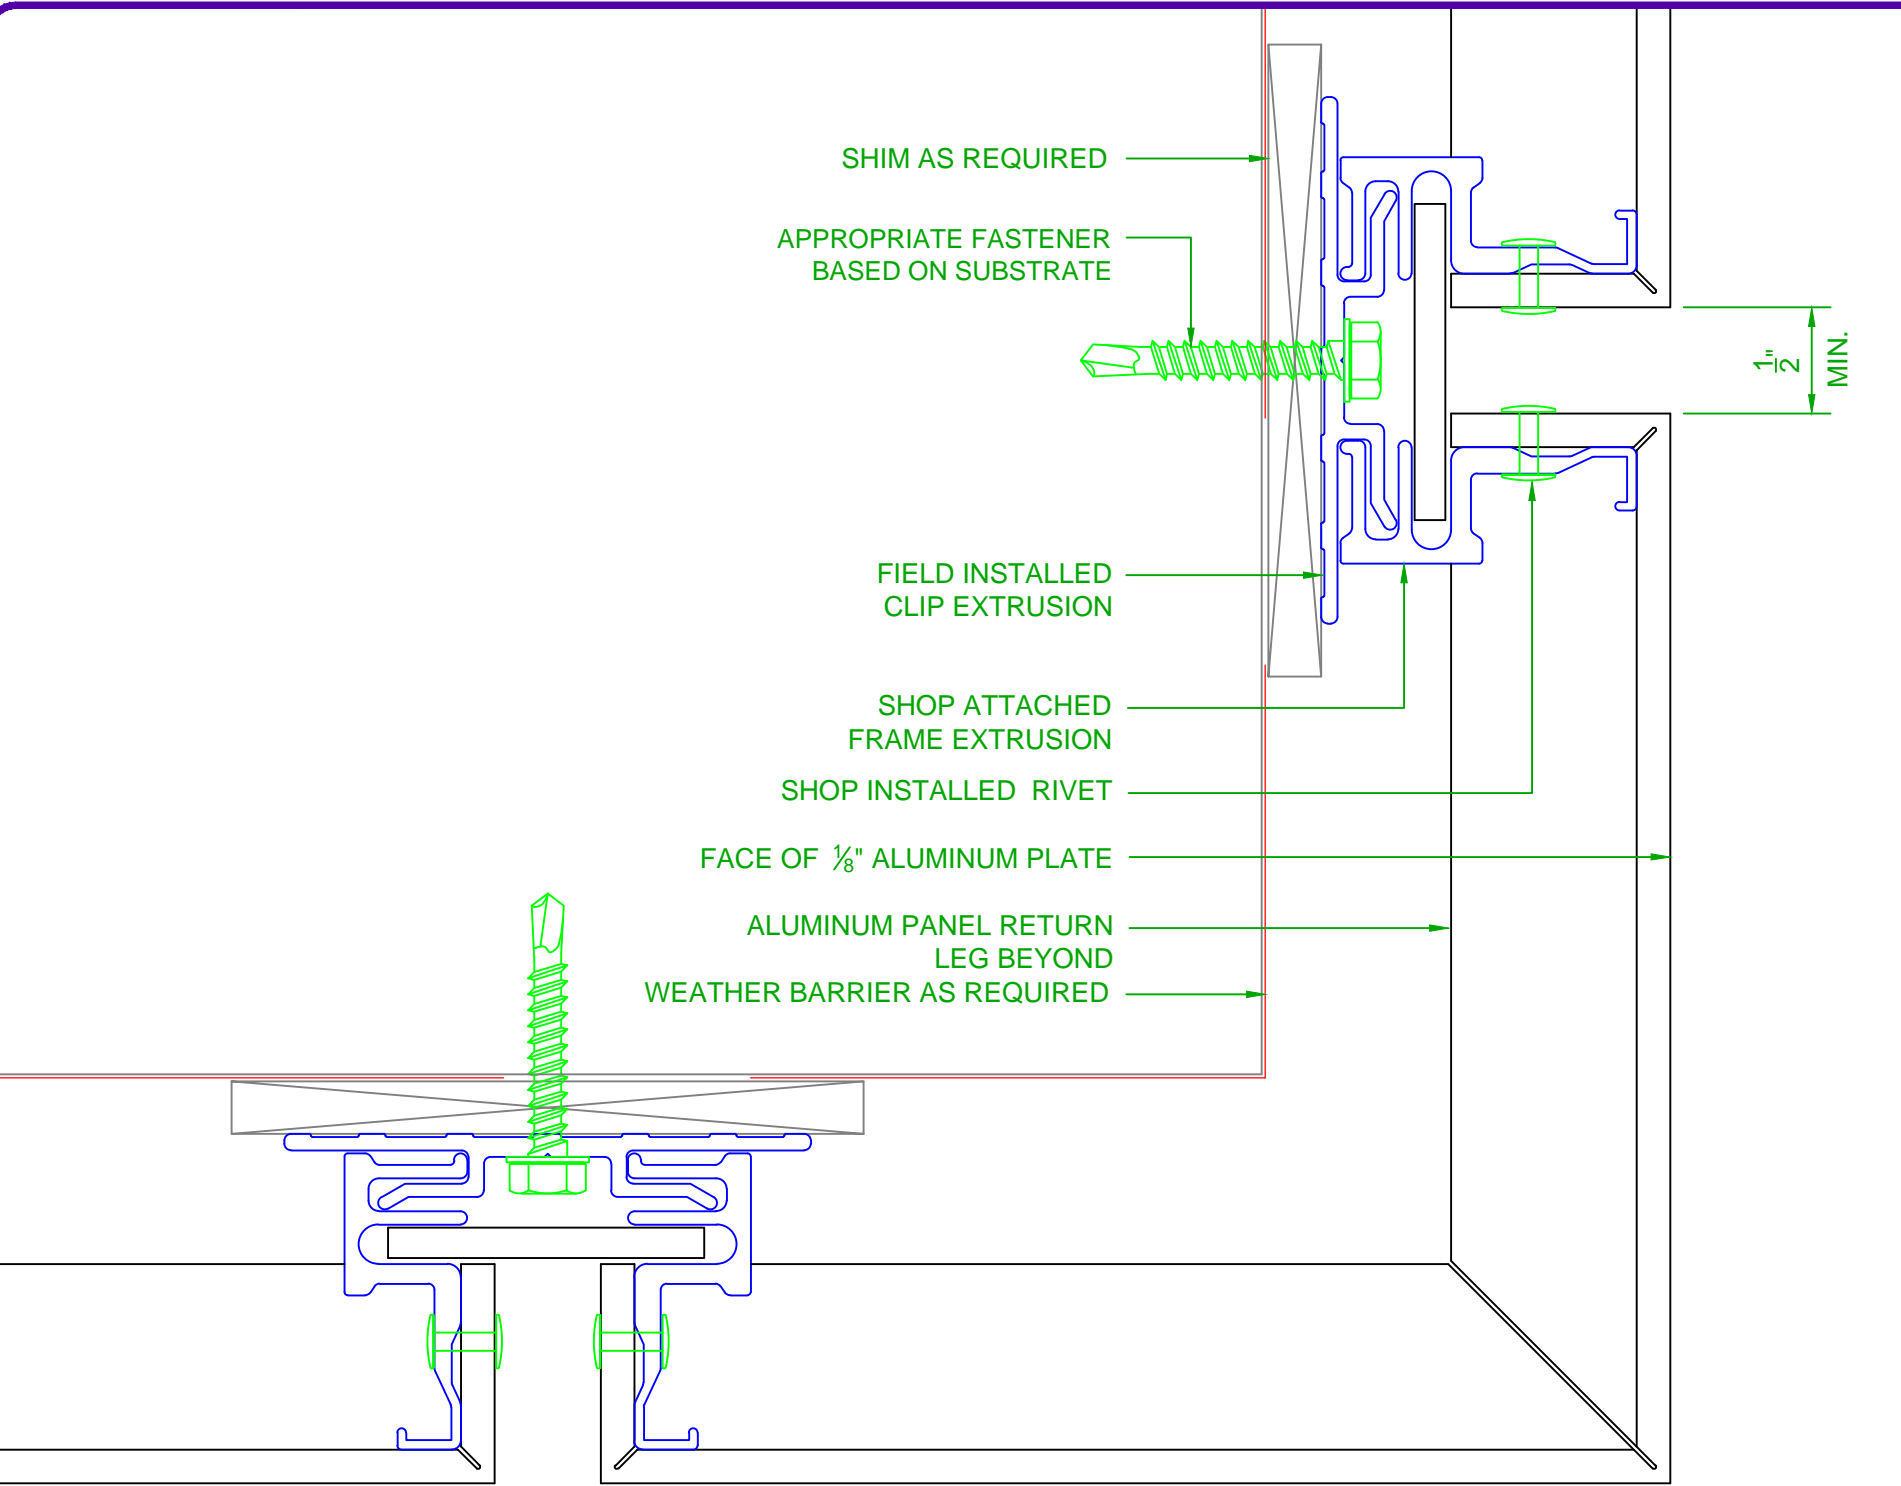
SHIM AS REQUIRED

APPROPRIATE FASTENER
BASED ON SUBSTRATE

$\frac{1}{2}$" MIN.

FIELD INSTALLED
CLIP EXTRUSION

SHOP ATTACHED
FRAME EXTRUSION

SHOP INSTALLED RIVET

FACE OF $\frac{1}{8}$" ALUMINUM PLATE

ALUMINUM PANEL RETURN
LEG BEYOND

WEATHER BARRIER AS REQUIRED